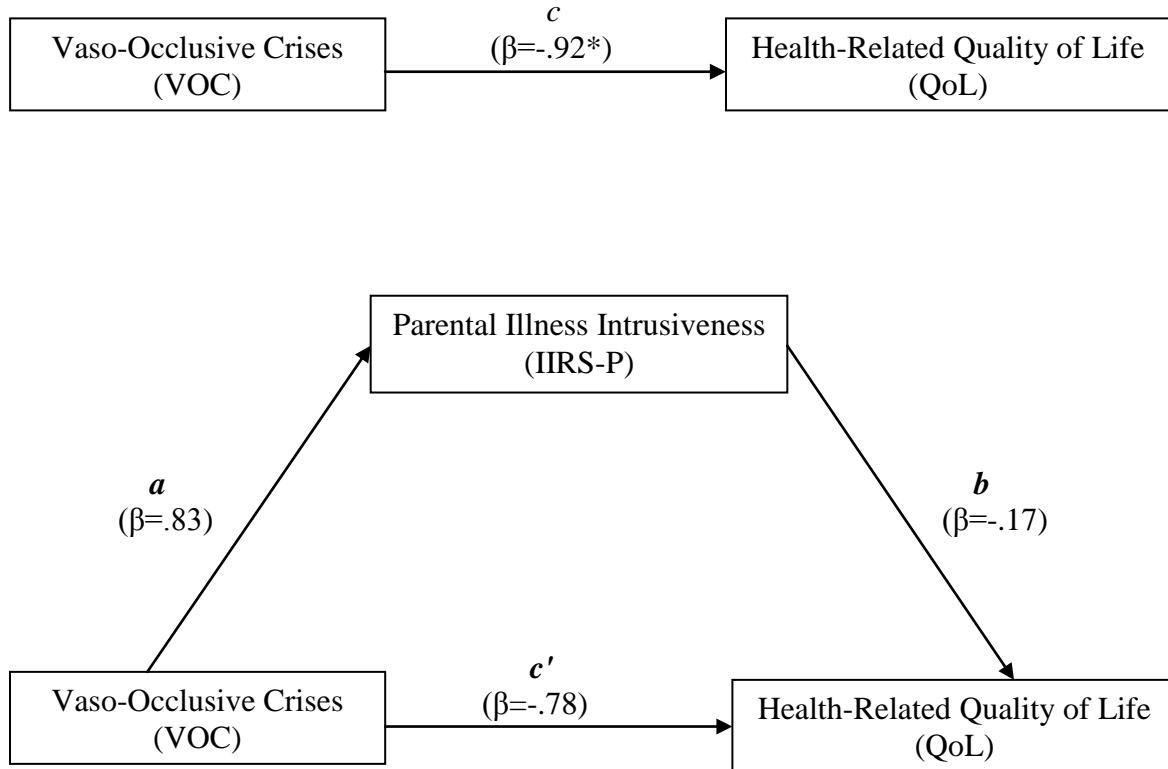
Vaso-Occlusive Crises (VOC)

*c*
(β=-.92*)

Health-Related Quality of Life (QoL)

Parental Illness Intrusiveness (IIRS-P)

*a*
(β=.83)

*b*
(β=-.17)

Vaso-Occlusive Crises (VOC)

*c′*
(β=-.78)

Health-Related Quality of Life (QoL)